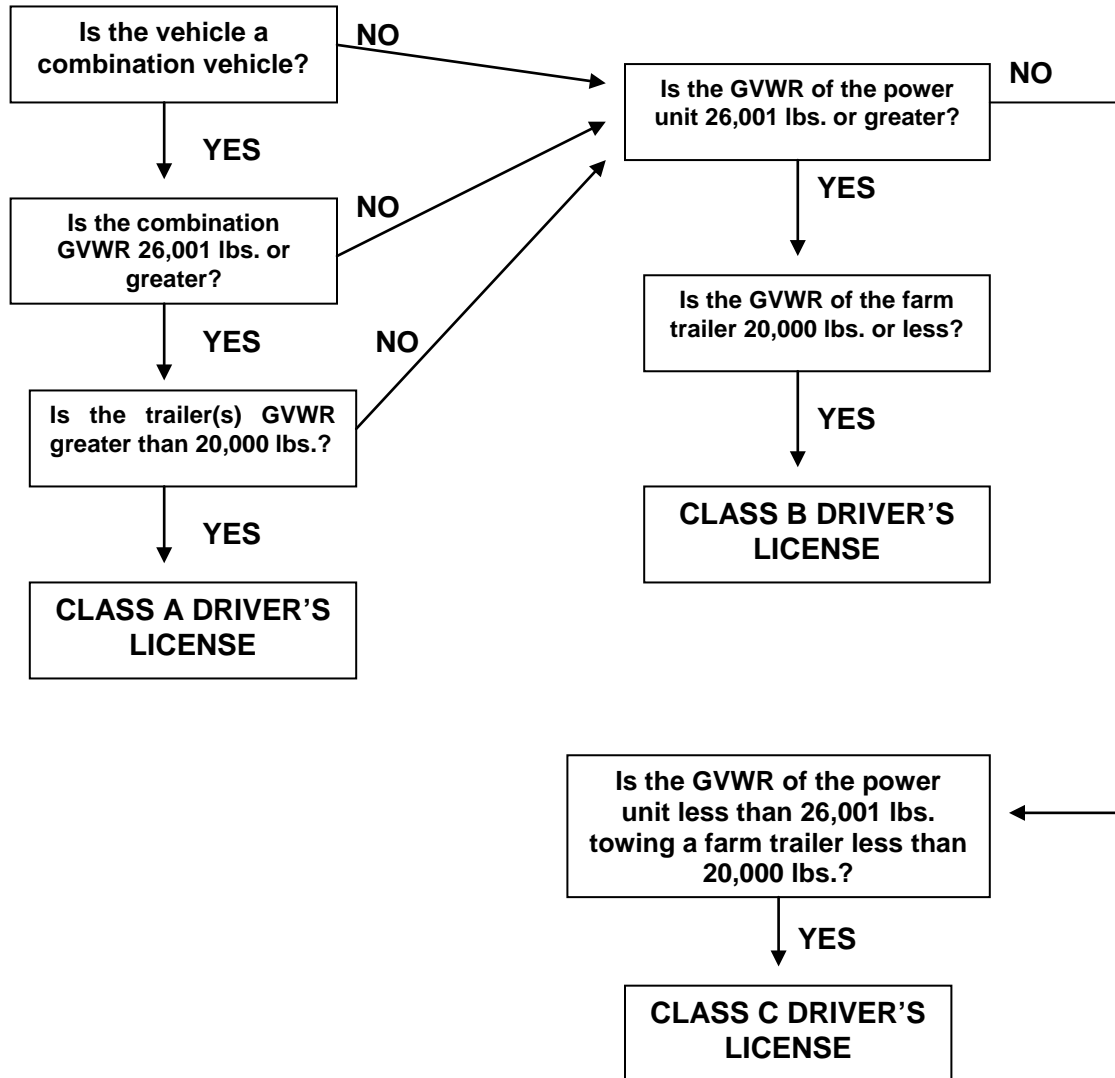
Is the vehicle a combination vehicle?

NO

Is the GVWR of the power unit 26,001 lbs. or greater?

NO

YES

YES

Is the combination GVWR 26,001 lbs. or greater?

NO

Is the GVWR of the farm trailer 20,000 lbs. or less?

YES

NO

Is the trailer(s) GVWR greater than 20,000 lbs.?

YES

YES

CLASS B DRIVER'S LICENSE

CLASS A DRIVER'S LICENSE

Is the GVWR of the power unit less than 26,001 lbs. towing a farm trailer less than 20,000 lbs.?

YES

CLASS C DRIVER'S LICENSE